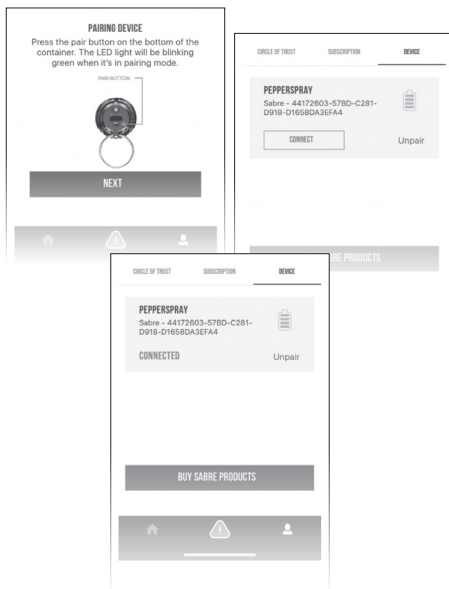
PAIRING DEVICE
Press the pair button on the bottom of the container. The LED light will be blinking green when it's in pairing mode.

PAIR BUTTON

NEXT

CIRCLE OF TRUST
SUBSCRIPTION
DEVICE

PEPPERSPRAY
Sabre - 44172603-57BD-C281-D918-D1658DA3EFA4

CONNECT
Unpair

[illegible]RE PRODUCTS

CIRCLE OF TRUST
SUBSCRIPTION
DEVICE

PEPPERSPRAY
Sabre - 44172603-57BD-C281-D918-D1658DA3EFA4

CONNECTED
Unpair

BUY SABRE PRODUCTS